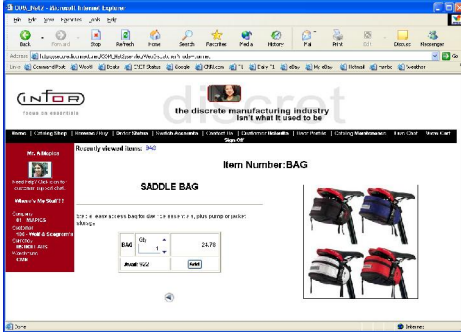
CDM_ProE2 - Microsoft Internet Explorer

File Edit View Favorites Tools Help

Back Forward Stop Refresh Home Search Favorites Media History Mail Print Edit Discuss Messenger

Address http://www.cdm.infor.com/CDM_ProE2/servlet/WebDoc?actionID=order.asp

Links CommandPost Woot! Books CTCT Status Google CNN.com "1 Daily "1 eBay My eBay Hotmail mapz Weather

INFOR
FOCUS ON ESSENTIALS

the discrete manufacturing industry
isn't what it used to be

discret

Home | Catalog Shop | Reorder/Buy | Order Status | Switch Accounts | Contact Us | Customer Insights | User Profile | Catalog Maintenance | Item Cart | Store Cart
Sign Off

Mr. A Mkplos

Need help? Click icon for customer support chat.

Where's My Stuff??

Company
01 - INAPRCS
Customer
100 - Wall & Sorgum's
Ship-to
MEMORY AIS
Warehouse
4200

Recently viewed items: BAG

Item Number: BAG

SADDLE BAG

Stable heavy access bag for bike - tire insure tire, plus pump or jacket storage

| BAG | Qty 1 | 24.78 |
|---|---|---|
| Invoice: 9602 | | Add |

Done

Internet